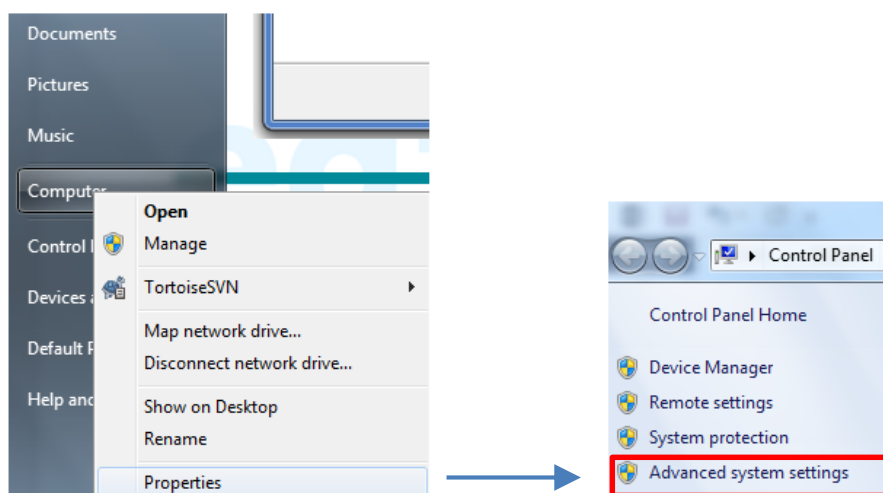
Documents

Pictures

Music

Computer

Control P

Devices a

Default P

Help and

Open

Manage

TortoiseSVN

Map network drive...

Disconnect network drive...

Show on Desktop

Rename

Properties

Control Panel

Control Panel Home

Device Manager

Remote settings

System protection

Advanced system settings